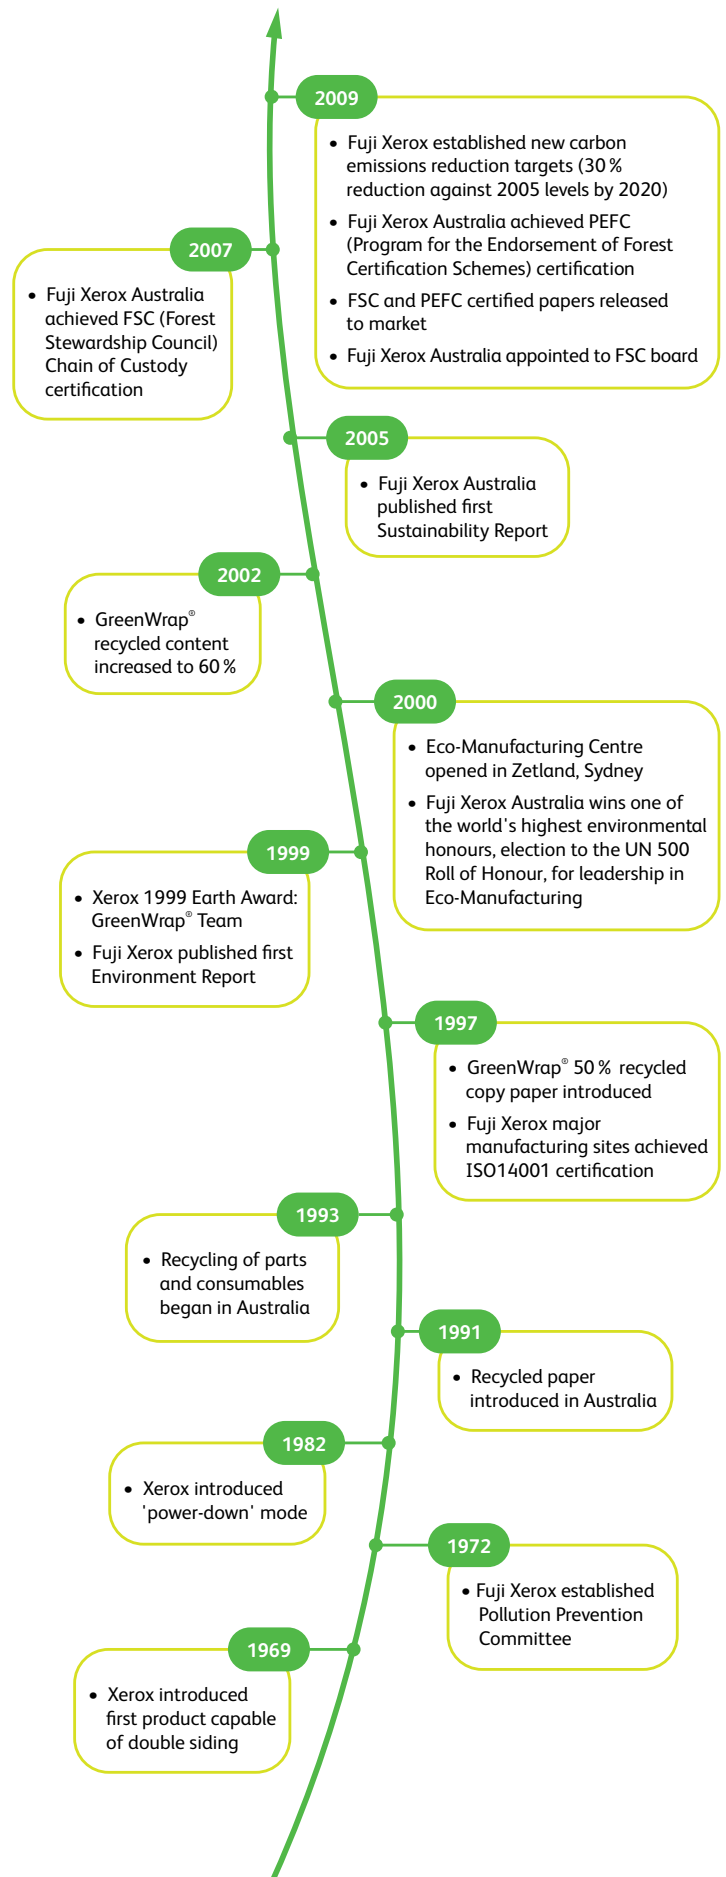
2009

- Fuji Xerox established new carbon emissions reduction targets (30% reduction against 2005 levels by 2020)
- Fuji Xerox Australia achieved PEFC (Program for the Endorsement of Forest Certification Schemes) certification
- FSC and PEFC certified papers released to market
- Fuji Xerox Australia appointed to FSC board

2007

- Fuji Xerox Australia achieved FSC (Forest Stewardship Council) Chain of Custody certification

2005

- Fuji Xerox Australia published first Sustainability Report

2002

- GreenWrap® recycled content increased to 60%

2000

- Eco-Manufacturing Centre opened in Zetland, Sydney
- Fuji Xerox Australia wins one of the world's highest environmental honours, election to the UN 500 Roll of Honour, for leadership in Eco-Manufacturing

1999

- Xerox 1999 Earth Award: GreenWrap® Team
- Fuji Xerox published first Environment Report

1997

- GreenWrap® 50% recycled copy paper introduced
- Fuji Xerox major manufacturing sites achieved ISO14001 certification

1993

- Recycling of parts and consumables began in Australia

1991

- Recycled paper introduced in Australia

1982

- Xerox introduced 'power-down' mode

1972

- Fuji Xerox established Pollution Prevention Committee

1969

- Xerox introduced first product capable of double siding